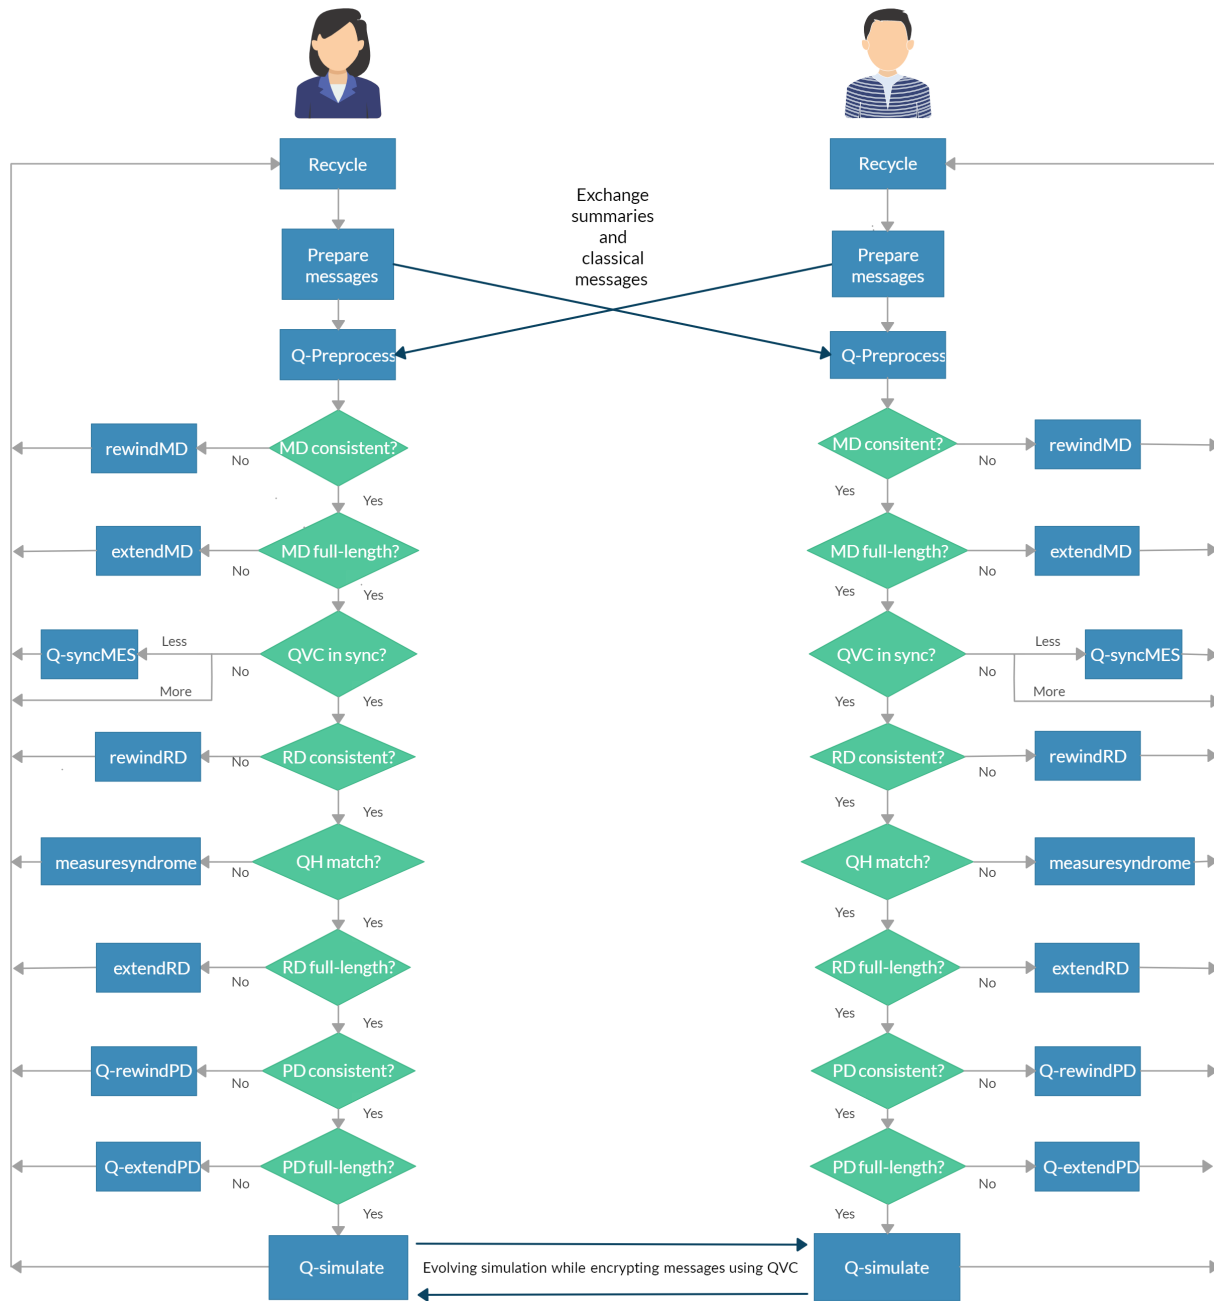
Recycle

Prepare messages

Exchange summaries and classical messages

Recycle

Prepare messages

Q-Preprocess

Q-Preprocess

rewindMD No MD consistent? Yes

MD consitent? No rewindMD Yes

extendMD No MD full-length? Yes

MD full-length? No extendMD Yes

Q-syncMES Less More No QVC in sync? Yes

QVC in sync? No Less Q-syncMES More Yes

rewindRD No RD consistent? Yes

RD consistent? No rewindRD Yes

measuresyndrome No QH match? Yes

QH match? No measuresyndrome Yes

extendRD No RD full-length? Yes

RD full-length? No extendRD Yes

Q-rewindPD No PD consistent? Yes

PD consistent? No Q-rewindPD Yes

Q-extendPD No PD full-length? Yes

PD full-length? No Q-extendPD Yes

Q-simulate

Evolving simulation while encrypting messages using QVC

Q-simulate